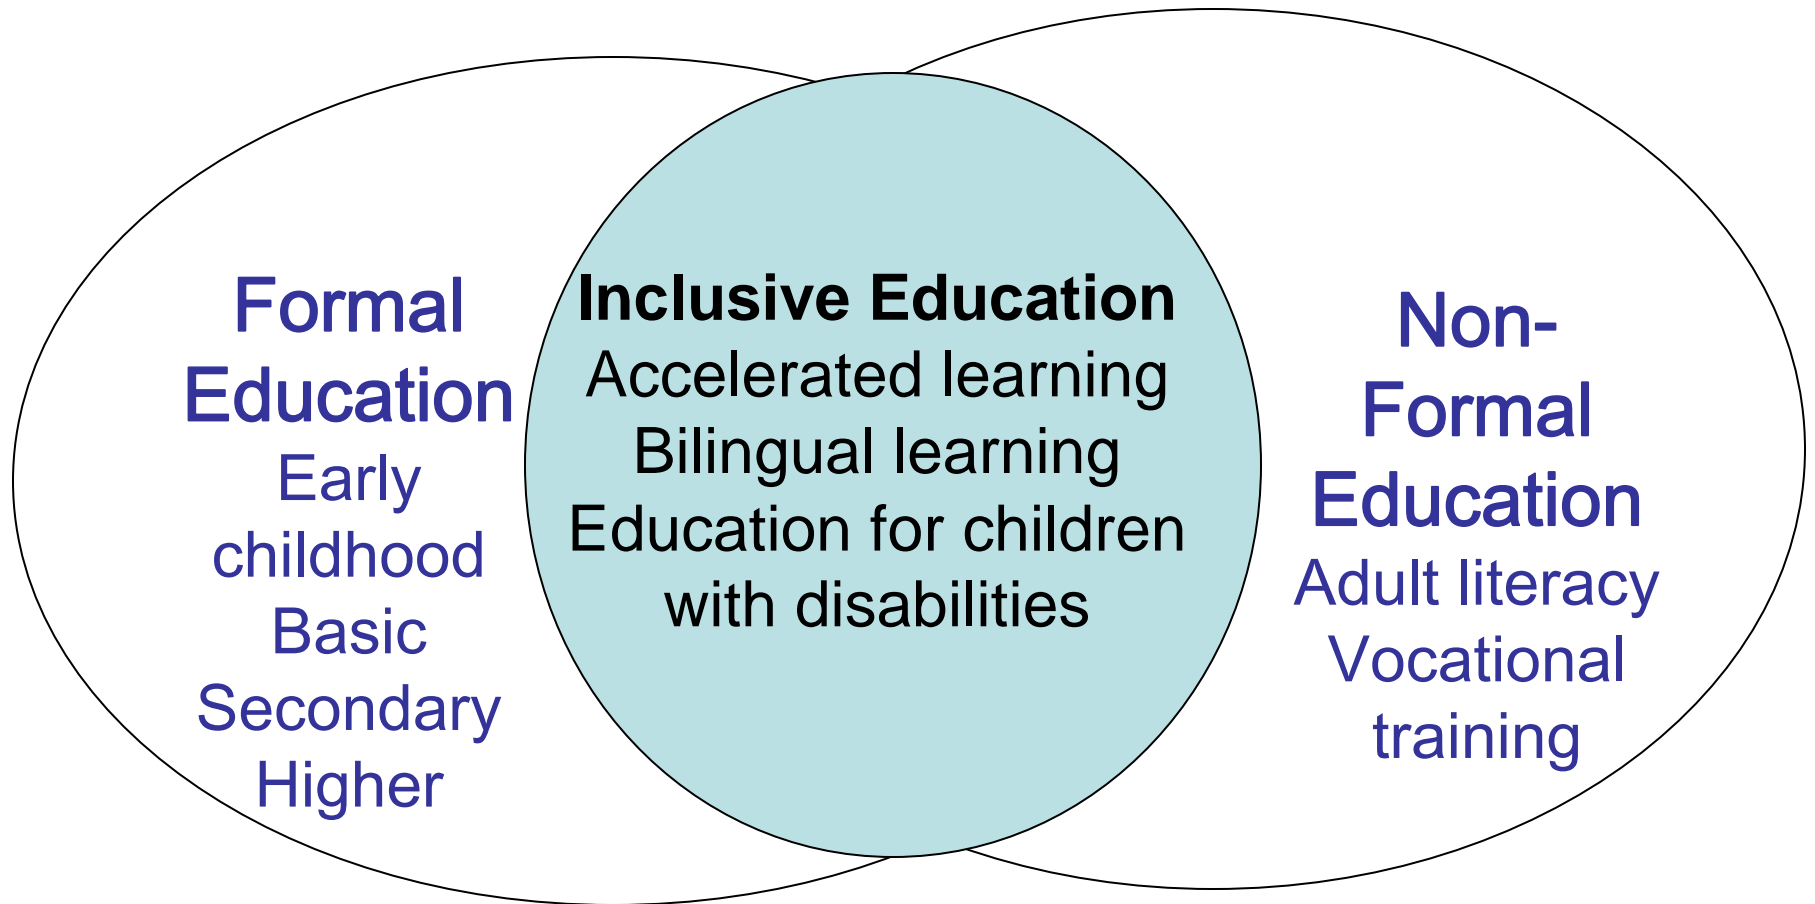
Formal Education
Early childhood
Basic
Secondary
Higher

Inclusive Education
Accelerated learning
Bilingual learning
Education for children with disabilities

Non-Formal Education
Adult literacy
Vocational training